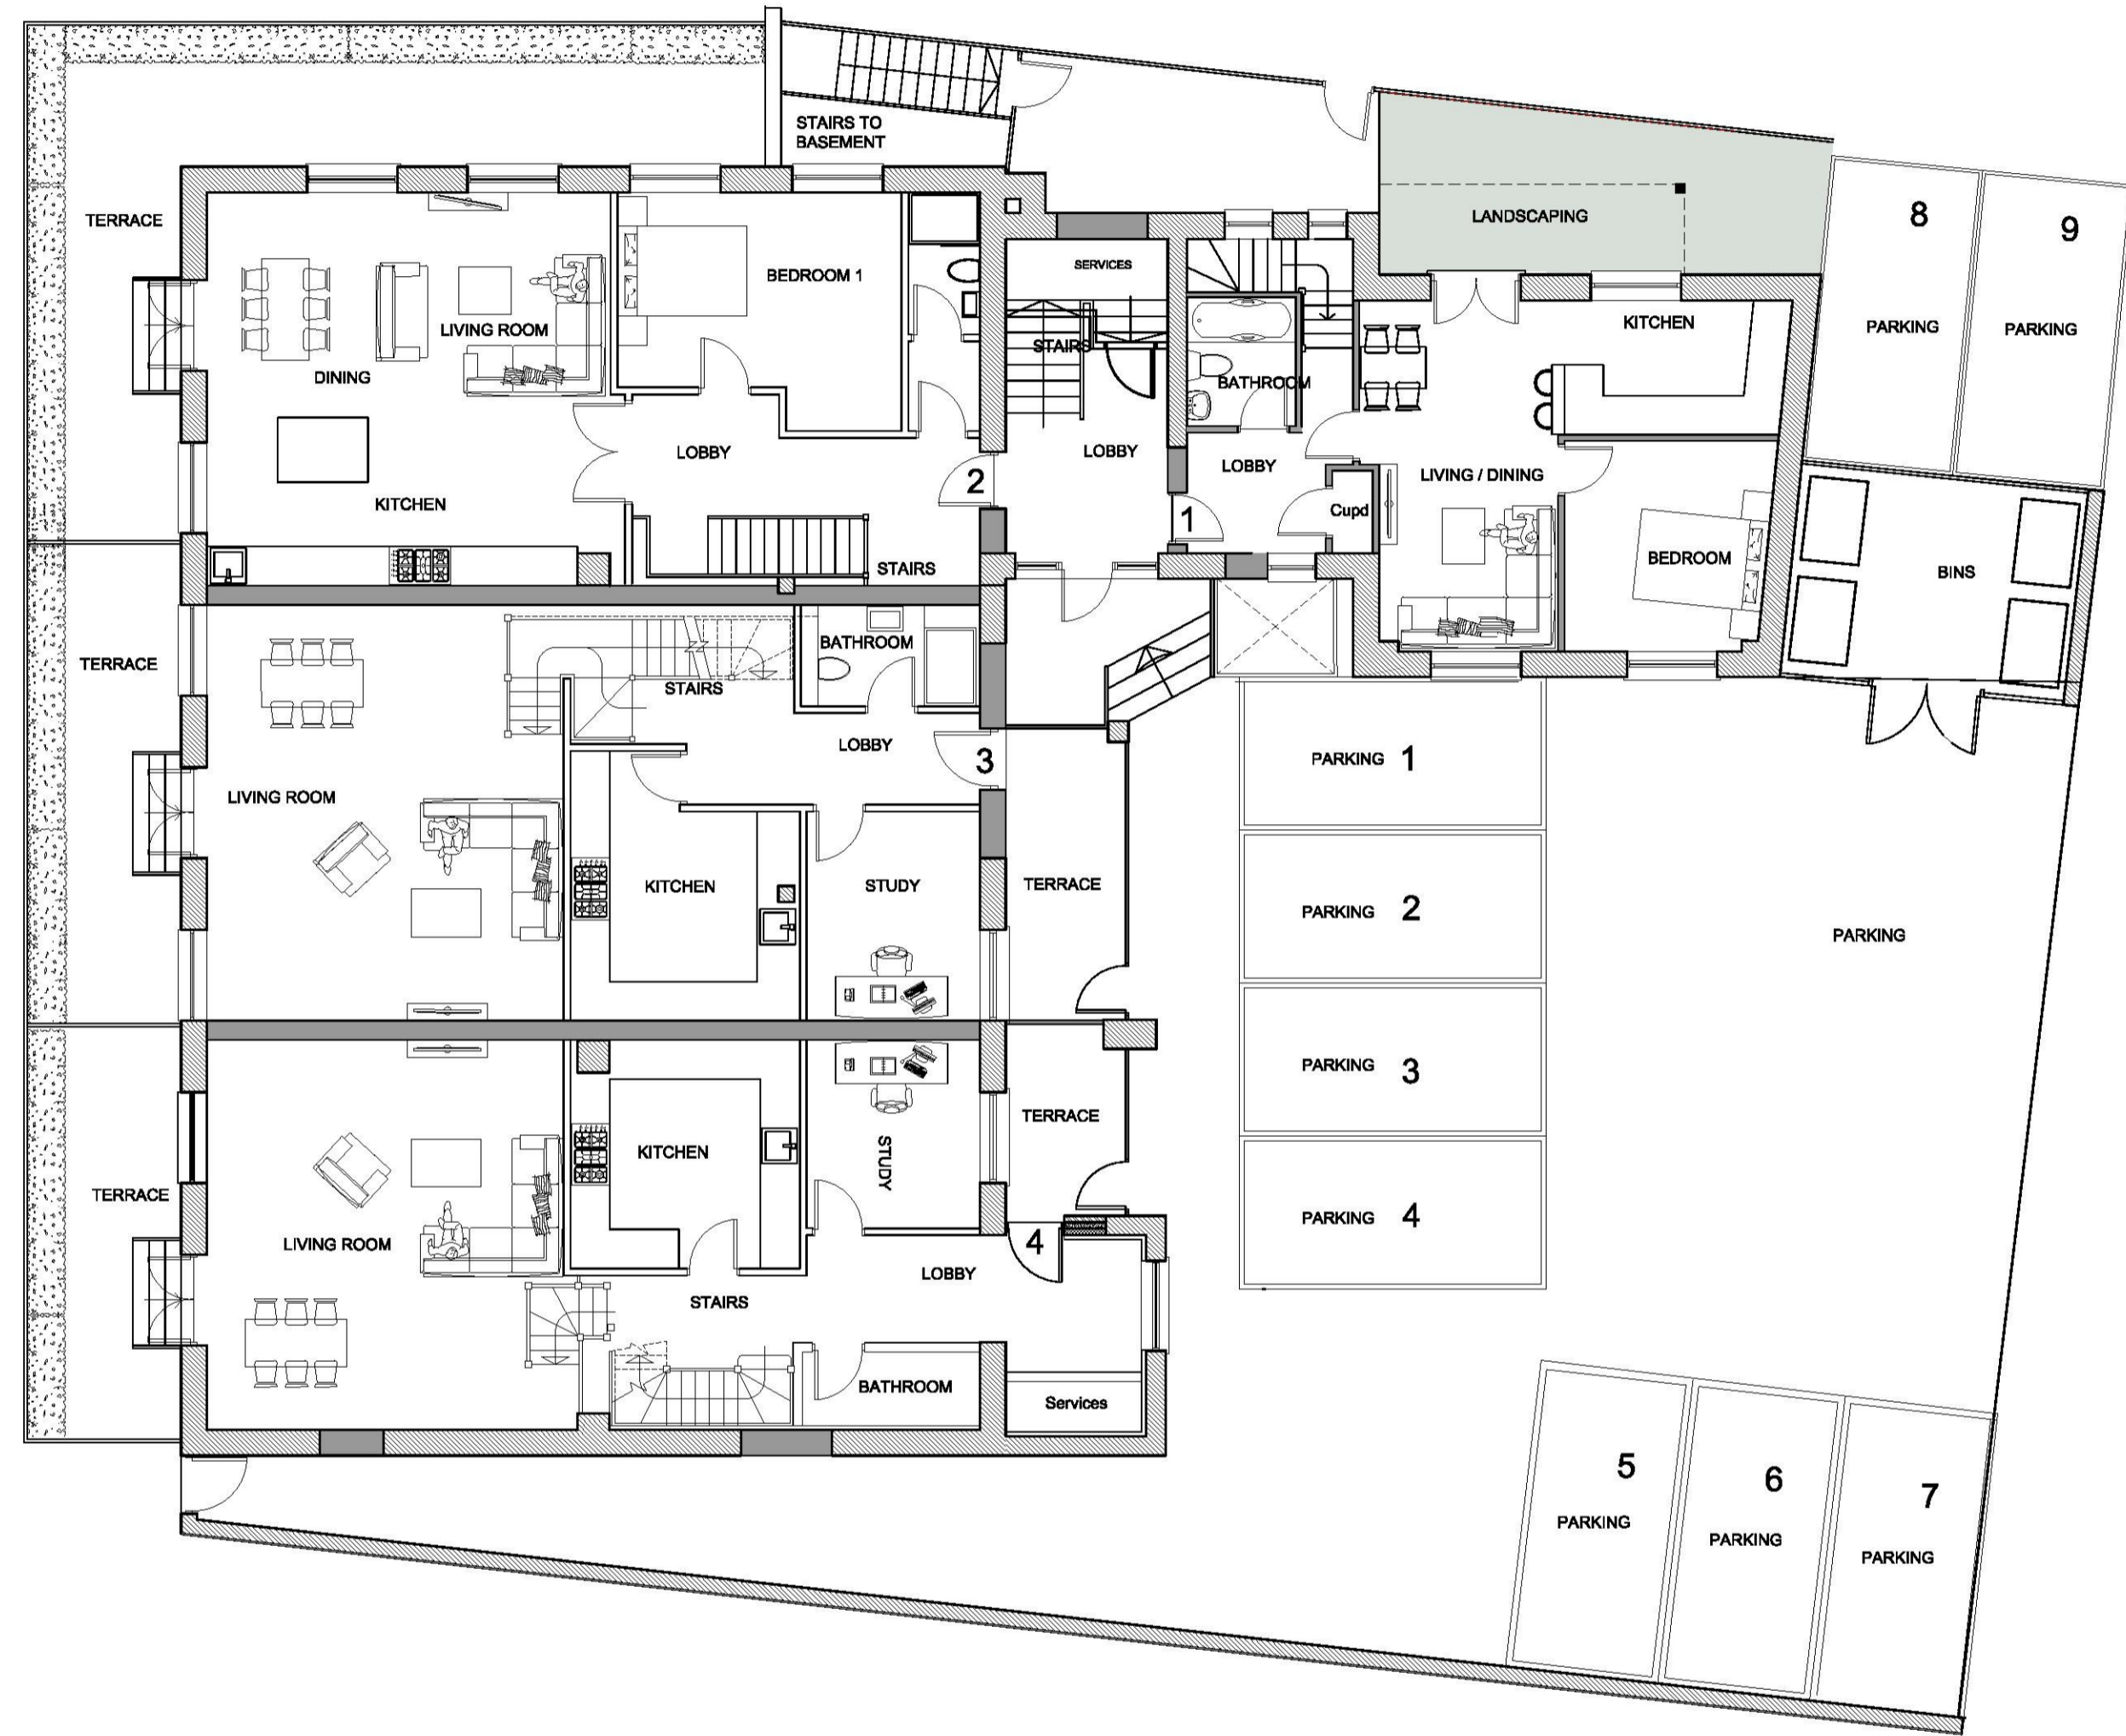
STAIRS TO BASEMENT

TERRACE

DINING

LIVING ROOM

BEDROOM 1

KITCHEN

LOBBY

2

STAIRS

SERVICES

STAIRS

LOBBY

BATHROOM

LOBBY

1

Cupd

LANDSCAPING

KITCHEN

LIVING / DINING

BEDROOM

8

PARKING

9

PARKING

BINS

TERRACE

LIVING ROOM

STAIRS

BATHROOM

LOBBY

3

KITCHEN

STUDY

TERRACE

PARKING 1

PARKING 2

PARKING 3

PARKING 4

PARKING

TERRACE

LIVING ROOM

KITCHEN

STUDY

TERRACE

4

LOBBY

STAIRS

BATHROOM

Services

5
PARKING

6
PARKING

7
PARKING